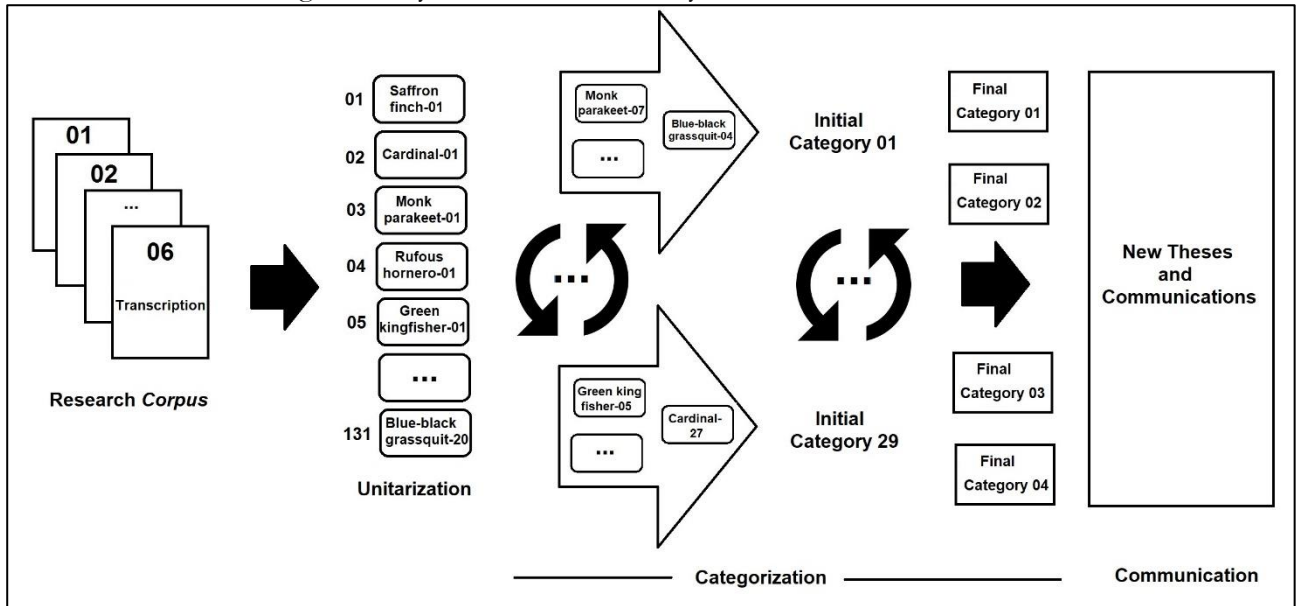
01
02
...
06
Transcription

Research Corpus

01 Saffron finch-01
02 Cardinal-01
03 Monk parakeet-01
04 Rufous hornero-01
05 Green kingfisher-01
...
131 Blue-black grassquit-20

Unitarization

Monk parakeet-07
Blue-black grassquit-04
...

Initial Category 01

Green king fisher-05
Cardinal-27
...

Initial Category 29

...

...

Final Category 01

Final Category 02

Final Category 03

Final Category 04

New Theses and Communications

Categorization

Communication